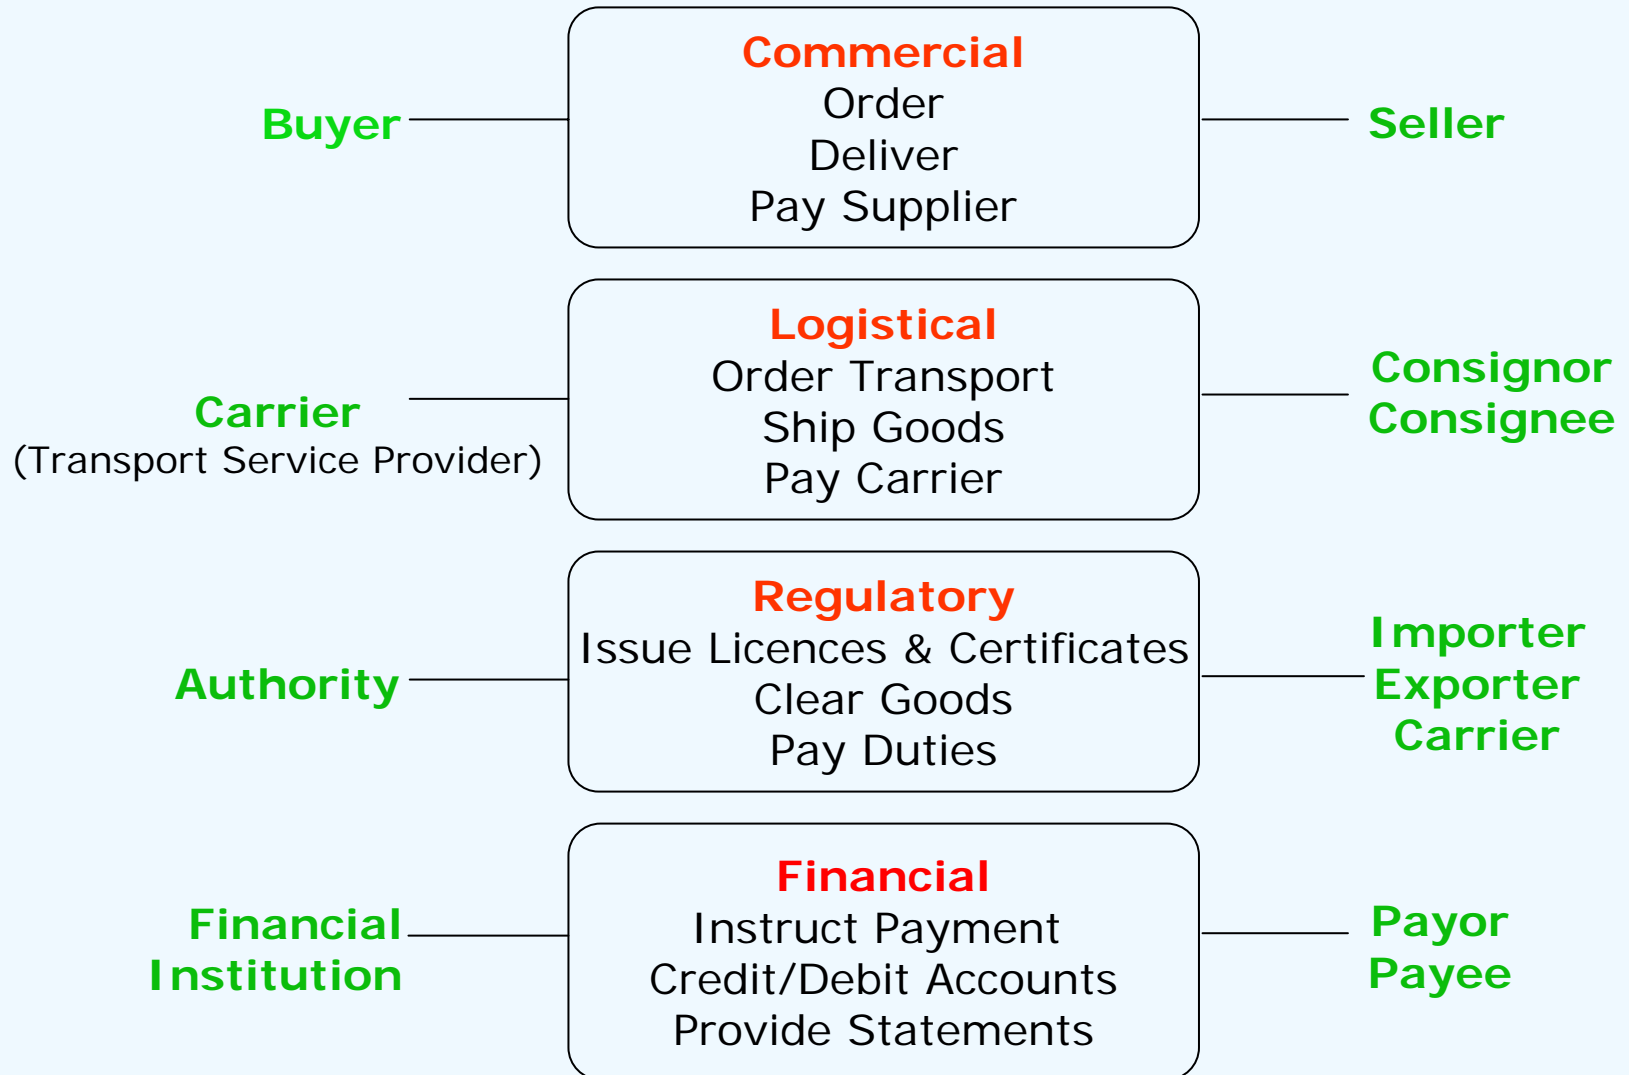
Buyer

Commercial
Order
Deliver
Pay Supplier

Seller

Carrier
(Transport Service Provider)

Logistical
Order Transport
Ship Goods
Pay Carrier

Consignor
Consignee

Authority

Regulatory
Issue Licences & Certificates
Clear Goods
Pay Duties

Importer
Exporter
Carrier

Financial
Institution

Financial
Instruct Payment
Credit/Debit Accounts
Provide Statements

Payor
Payee